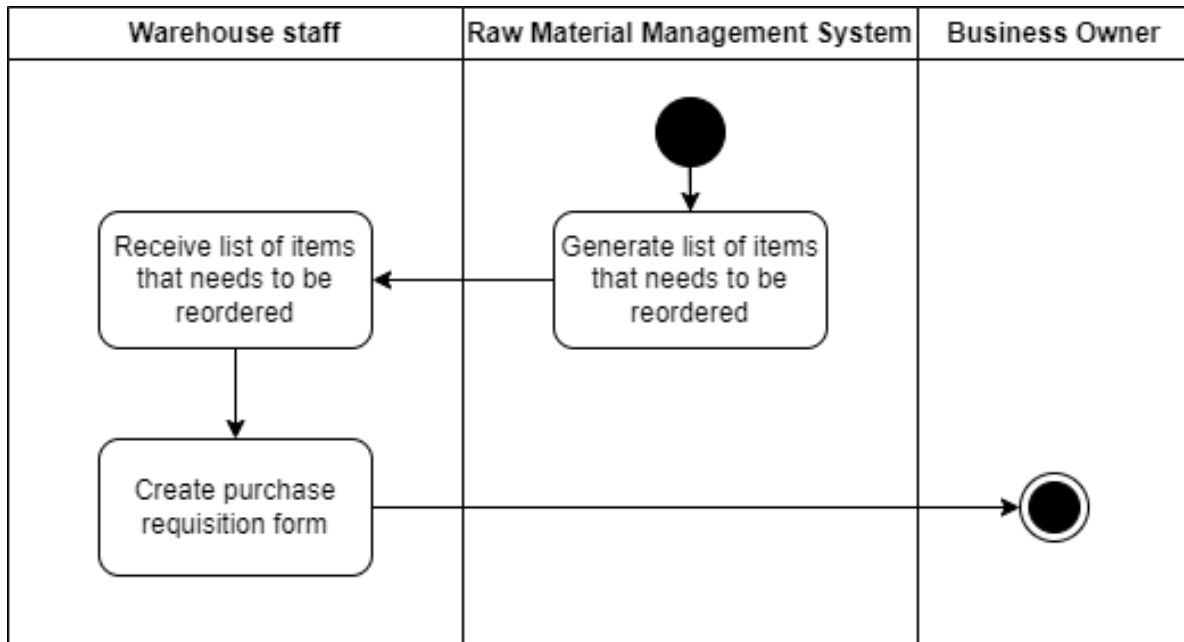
| Warehouse staff | Raw Material Management System | Business Owner |
|---|---|---|

Generate list of items that needs to be reordered

Receive list of items that needs to be reordered

Create purchase requisition form